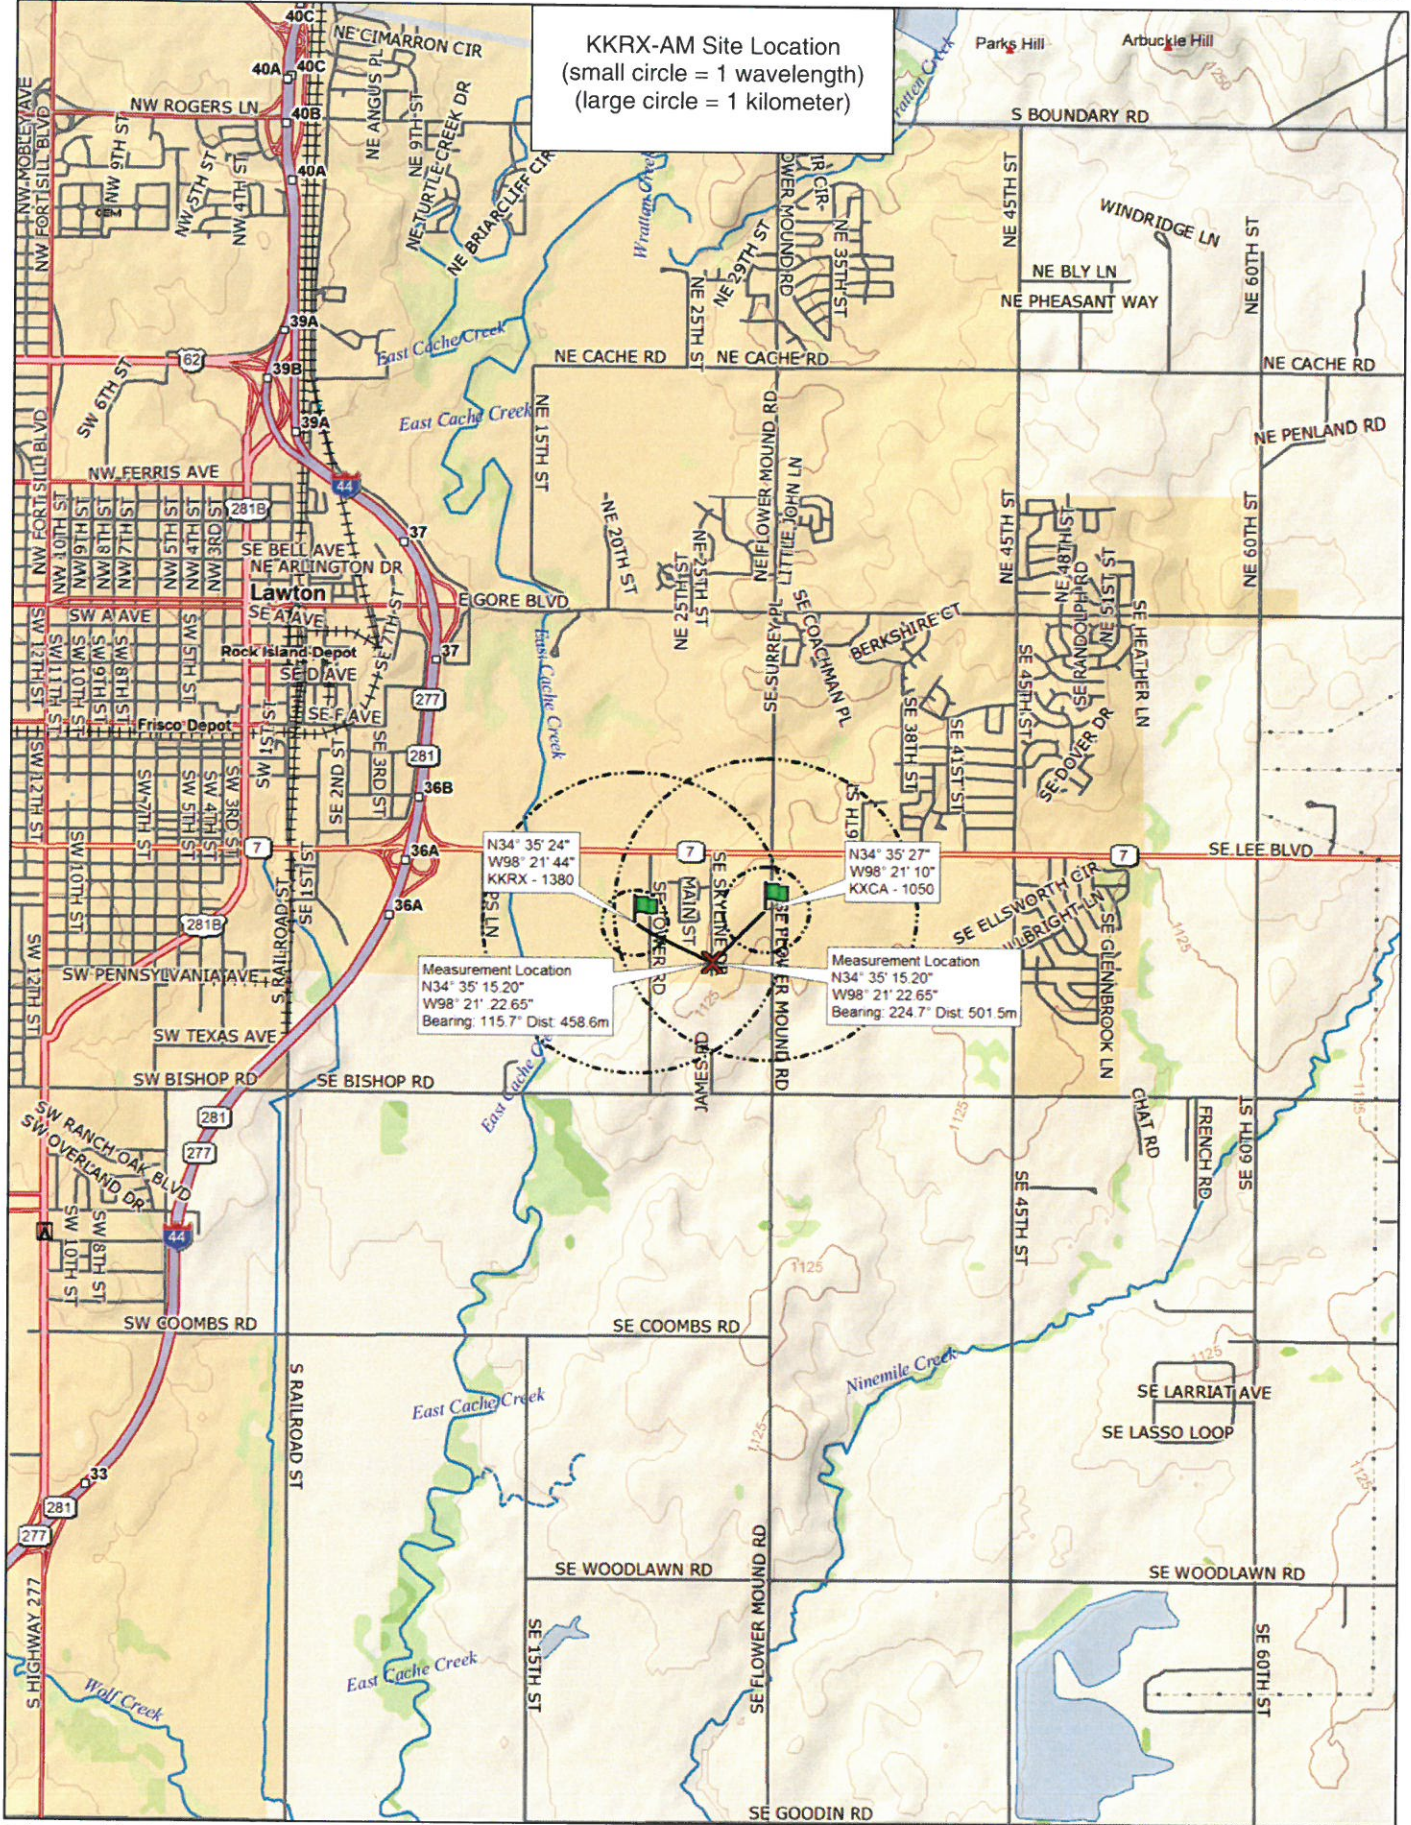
KKRX-AM Site Location
(small circle = 1 wavelength)
(large circle = 1 kilometer)

NE CIMARRON CIR
40C
40A
40C
40B
40A
NW ROGERS LN
NW MOBLEY AVE
NW FORT SILL BLVD
NW 9TH ST
NW 5TH ST
NW 4TH ST
NE ANGUS PL
NE 9TH ST
NE TURTLE CREEK DR
NE BRIARCLIFF CIR
Parks Hill
Arbuckle Hill
Wratten Creek
S BOUNDARY RD
NE 25TH ST
NE 29TH ST
NE 35TH ST
FLOWER MOUND RD
NE 45TH ST
WINDRIDGE LN
NE BLY LN
NE PHEASANT WAY
NE 60TH ST
39A
39B
62
SW 6TH ST
East Cache Creek
NE CACHE RD
NE CACHE RD
NE CACHE RD
NE PENLAND RD
NE 15TH ST
East Cache Creek
NW FERRIS AVE
281B
44
37
NE 20TH ST
NE 25TH ST
NE 27TH ST
NE FLOWER MOUND RD
LITTLE JOHN LN
NE 45TH ST
NE 48TH ST
NE 51ST ST
NE 60TH ST
NW FORT SILL BLVD
NW 10TH ST
NW 9TH ST
NW 8TH ST
NW 7TH ST
NW 5TH ST
NW 4TH ST
NW 3RD ST
SE BELL AVE
NE ARLINGTON DR
Lawton
E GORE BLVD
SW A AVE
SE A AVE
Rock Island Depot
SE D AVE
SE 7TH ST
37
SE CORCHMAN PL
BERKSHIRE CT
SE SURREY PL
SE 45TH ST
SE RANDOLPH RD
SE 51ST ST
SE HEATHER LN
SW 12TH ST
SW 11TH ST
SW 10TH ST
SW 9TH ST
SW 8TH ST
SW 5TH ST
SE F AVE
277
Frisco Depot
SW 1ST ST
SE 38TH ST
SE 41ST ST
SE DOVER DR
East Cache Creek
281
36B
SE 2ND ST
SE 3RD ST
SW 12TH ST
SW 7TH ST
SW 5TH ST
SW 4TH ST
SW 3RD ST
SE 19TH ST
SE 1ST ST
7
36A
N34° 35' 24"
W98° 21' 44"
KKRX - 1380
7
N34° 35' 27"
W98° 21' 10"
KXCA - 1050
7
SE LEE BLVD
SW 10TH ST
281B
S RAILROAD ST
36A
SE 15TH ST
SE FLOWER RD
MAIN ST
SE SKYLINE DR
SE FLOWER MOUND RD
SE ELLSWORTH CIR
FULBRIGHT LN
SE GLENNBROOK LN
SW 12TH ST
SW PENNSYLVANIA AVE
Measurement Location
N34° 35' 15.20"
W98° 21' 22.65"
Bearing: 115.7° Dist: 458.6m
Measurement Location
N34° 35' 15.20"
W98° 21' 22.65"
Bearing: 224.7° Dist: 501.5m
1125
1125
SW TEXAS AVE
SW BISHOP RD
SE BISHOP RD
JAMES CIR
East Cache Creek
281
CHAT RD
FRENCH RD
SE 60TH ST
SW RANCH OAK BLVD
SW OVERLAND DR
277
SE 45TH ST
44
SW 9TH ST
SW 8TH ST
SW 10TH ST
1125
1125
SW COOMBS RD
SE COOMBS RD
S RAILROAD ST
Ninemile Creek
SE LARRIAT AVE
SE LASSO LOOP
East Cache Creek
1125
33
281
277
SE WOODLAWN RD
SE WOODLAWN RD
SE FLOWER MOUND RD
SE 15TH ST
S HIGHWAY 277
East Cache Creek
Wolf Creek
SE 60TH ST
SE GOODIN RD